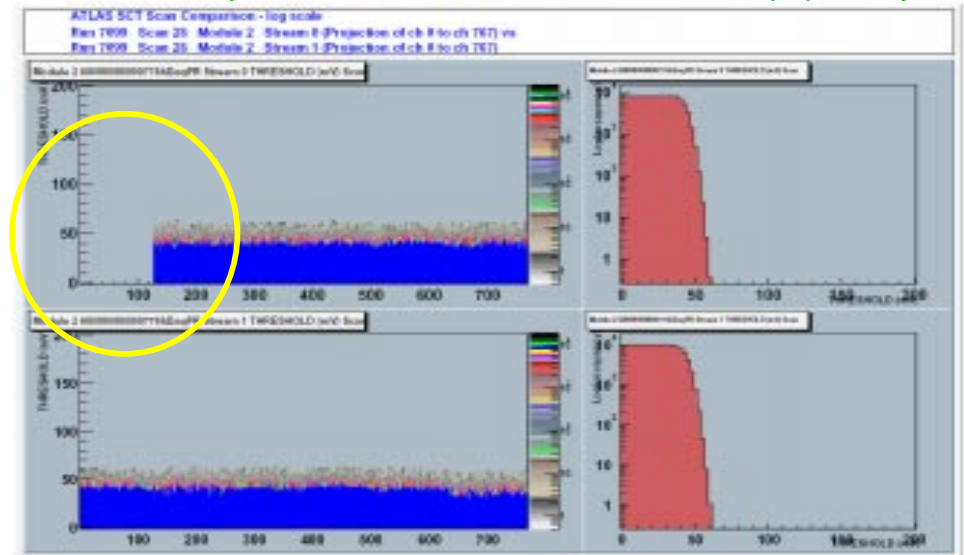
ATLAS SCT Scan Comparison - log scale
Run 7699 Scan 26 Module 2 Stream 0 (Projection of ch # to ch 767) vs
Run 7699 Scan 26 Module 2 Stream 1 (Projection of ch # to ch 767)

Module 2 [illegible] Stream 0 THRESHOLD (mV) Scan

200
150
100
50
0
100 200 300 400 500 600 700

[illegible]

$10^4$
$10^3$
$10^2$
10
1
0 50 100 150 200
THRESHOLD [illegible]

Module 2 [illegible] Stream 1 THRESHOLD (mV) Scan

THRESHOLD (mV)
150
100
50
0
100 200 300 400 500 600 700

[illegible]

$10^4$
$10^3$
$10^2$
10
1
0 50 100 150 200
THRESHOLD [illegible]